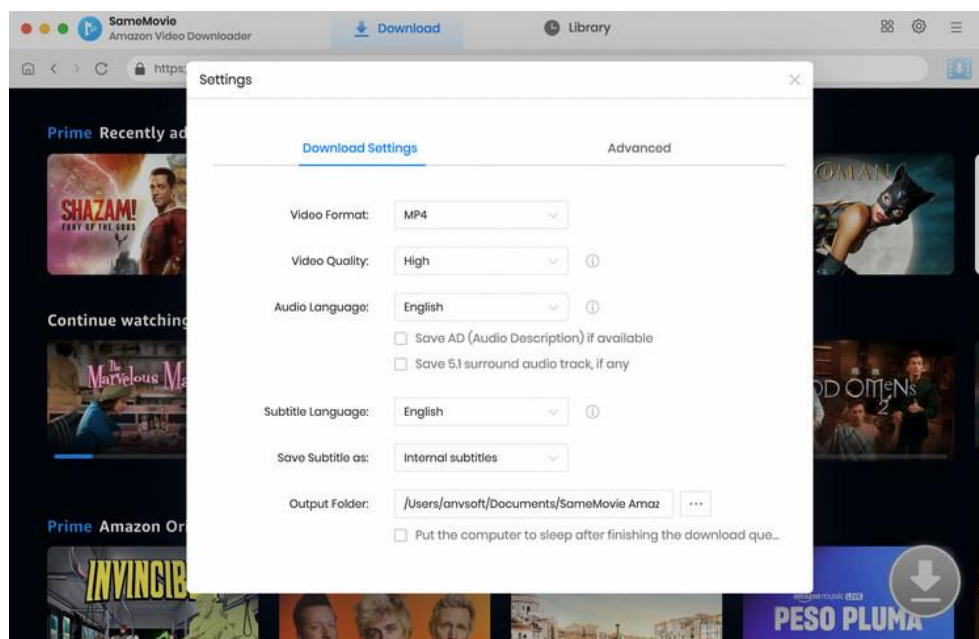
SameMovie
Amazon Video Downloader

Download

Library

https:

Settings

Prime Recently ad

SHAZAM!
FURY OF THE GODS

OMAN

Download Settings

Advanced

Video Format: MP4

Video Quality: High

Audio Language: English

Save AD (Audio Description) if available

Save 5.1 surround audio track, if any

Continue watching

The Marvelous M

OD OMENS 2

Subtitle Language: English

Save Subtitle as: Internal subtitles

Output Folder: /Users/anvsoft/Documents/SameMovie Amaz ···

Put the computer to sleep after finishing the download que...

Prime Amazon Or

INVINCIB

amazon music LIVE
PESO PLUMA